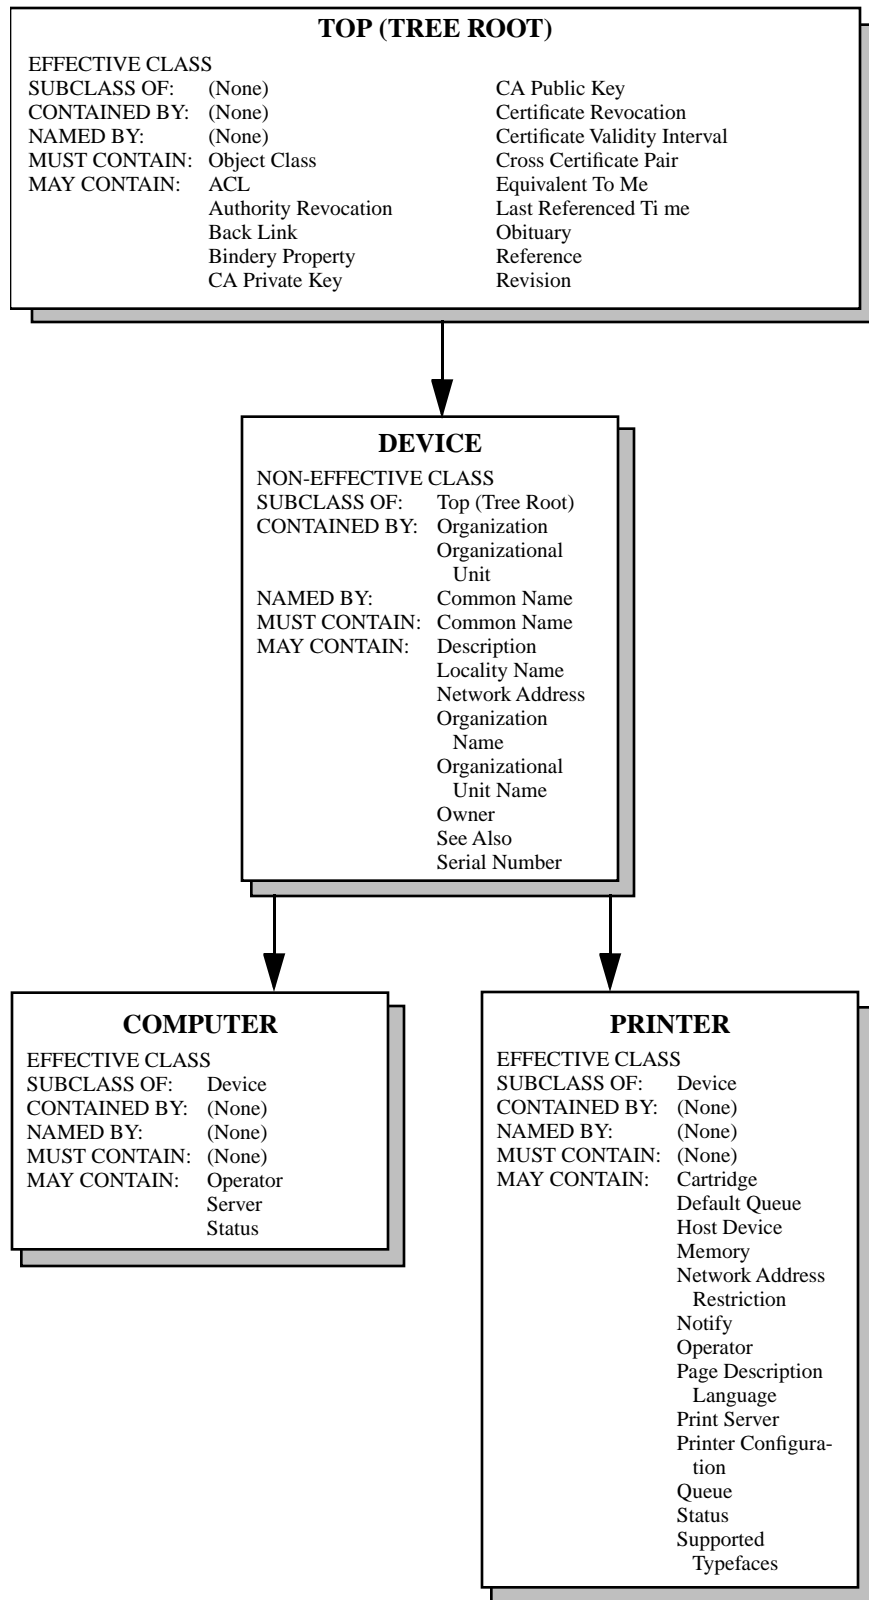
TOP (TREE ROOT)

EFFECTIVE CLASS
SUBCLASS OF: (None)
CONTAINED BY: (None)
NAMED BY: (None)
MUST CONTAIN: Object Class
MAY CONTAIN: ACL
Authority Revocation
Back Link
Bindery Property
CA Private Key
CA Public Key
Certificate Revocation
Certificate Validity Interval
Cross Certificate Pair
Equivalent To Me
Last Referenced Ti me
Obituary
Reference
Revision

DEVICE

NON-EFFECTIVE CLASS
SUBCLASS OF: Top (Tree Root)
CONTAINED BY: Organization
Organizational Unit
NAMED BY: Common Name
MUST CONTAIN: Common Name
MAY CONTAIN: Description
Locality Name
Network Address
Organization Name
Organizational Unit Name
Owner
See Also
Serial Number

COMPUTER

EFFECTIVE CLASS
SUBCLASS OF: Device
CONTAINED BY: (None)
NAMED BY: (None)
MUST CONTAIN: (None)
MAY CONTAIN: Operator
Server
Status

PRINTER

EFFECTIVE CLASS
SUBCLASS OF: Device
CONTAINED BY: (None)
NAMED BY: (None)
MUST CONTAIN: (None)
MAY CONTAIN: Cartridge
Default Queue
Host Device
Memory
Network Address Restriction
Notify
Operator
Page Description Language
Print Server
Printer Configuration
Queue
Status
Supported Typefaces